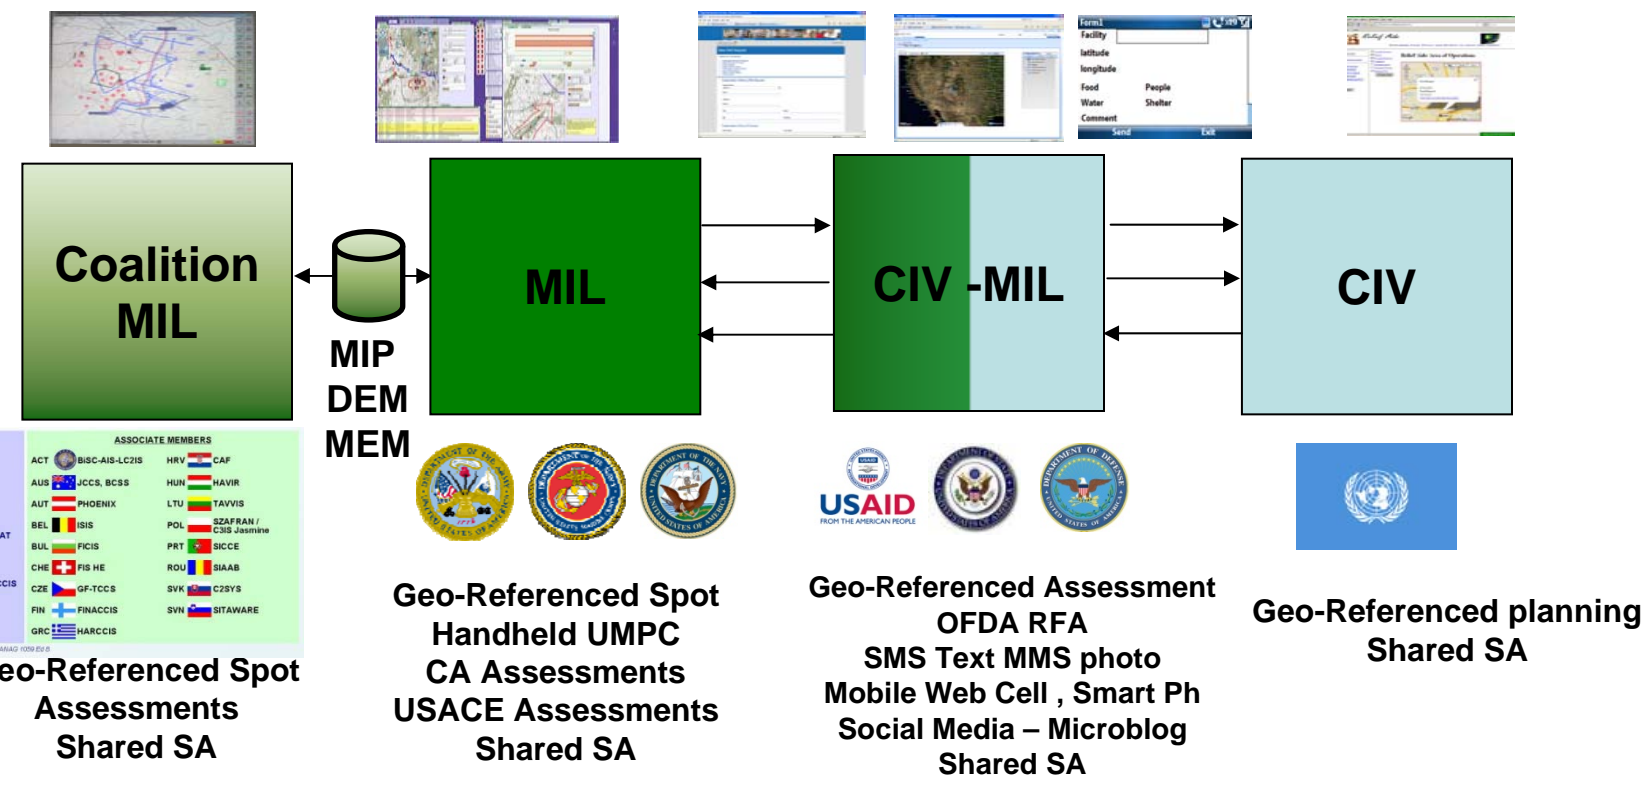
Form1
Facility
latitude
longitude
Food
People
Water
Shelter
Comment
Send
Exit

Coalition MIL

MIP
DEM
MEM

MIL

CIV -MIL

CIV

ASSOCIATE MEMBERS

| | | | |
|---|---|---|---|
| ACT | BiSC-AIS-LC2IS | HRV | CAF |
| AUS | JCCS, BCSS | HUN | HAVIR |
| AUT | PHOENIX | LTU | TAVVIS |
| BEL | ISIS | POL | SZAFRAN / C3IS Jasmine |
| BUL | FICIS | PRT | SICCE |
| CHE | FIS HE | ROU | SIAAB |
| CZE | GF-TCCS | SVK | C2SYS |
| FIN | FINACCIS | SVN | SITAWARE |
| GRC | HARCCIS | | |

USAID
FROM THE AMERICAN PEOPLE

eo-Referenced Spot
Assessments
Shared SA

Geo-Referenced Spot
Handheld UMPC
CA Assessments
USACE Assessments
Shared SA

Geo-Referenced Assessment
OFDA RFA
SMS Text MMS photo
Mobile Web Cell , Smart Ph
Social Media – Microblog
Shared SA

Geo-Referenced planning
Shared SA